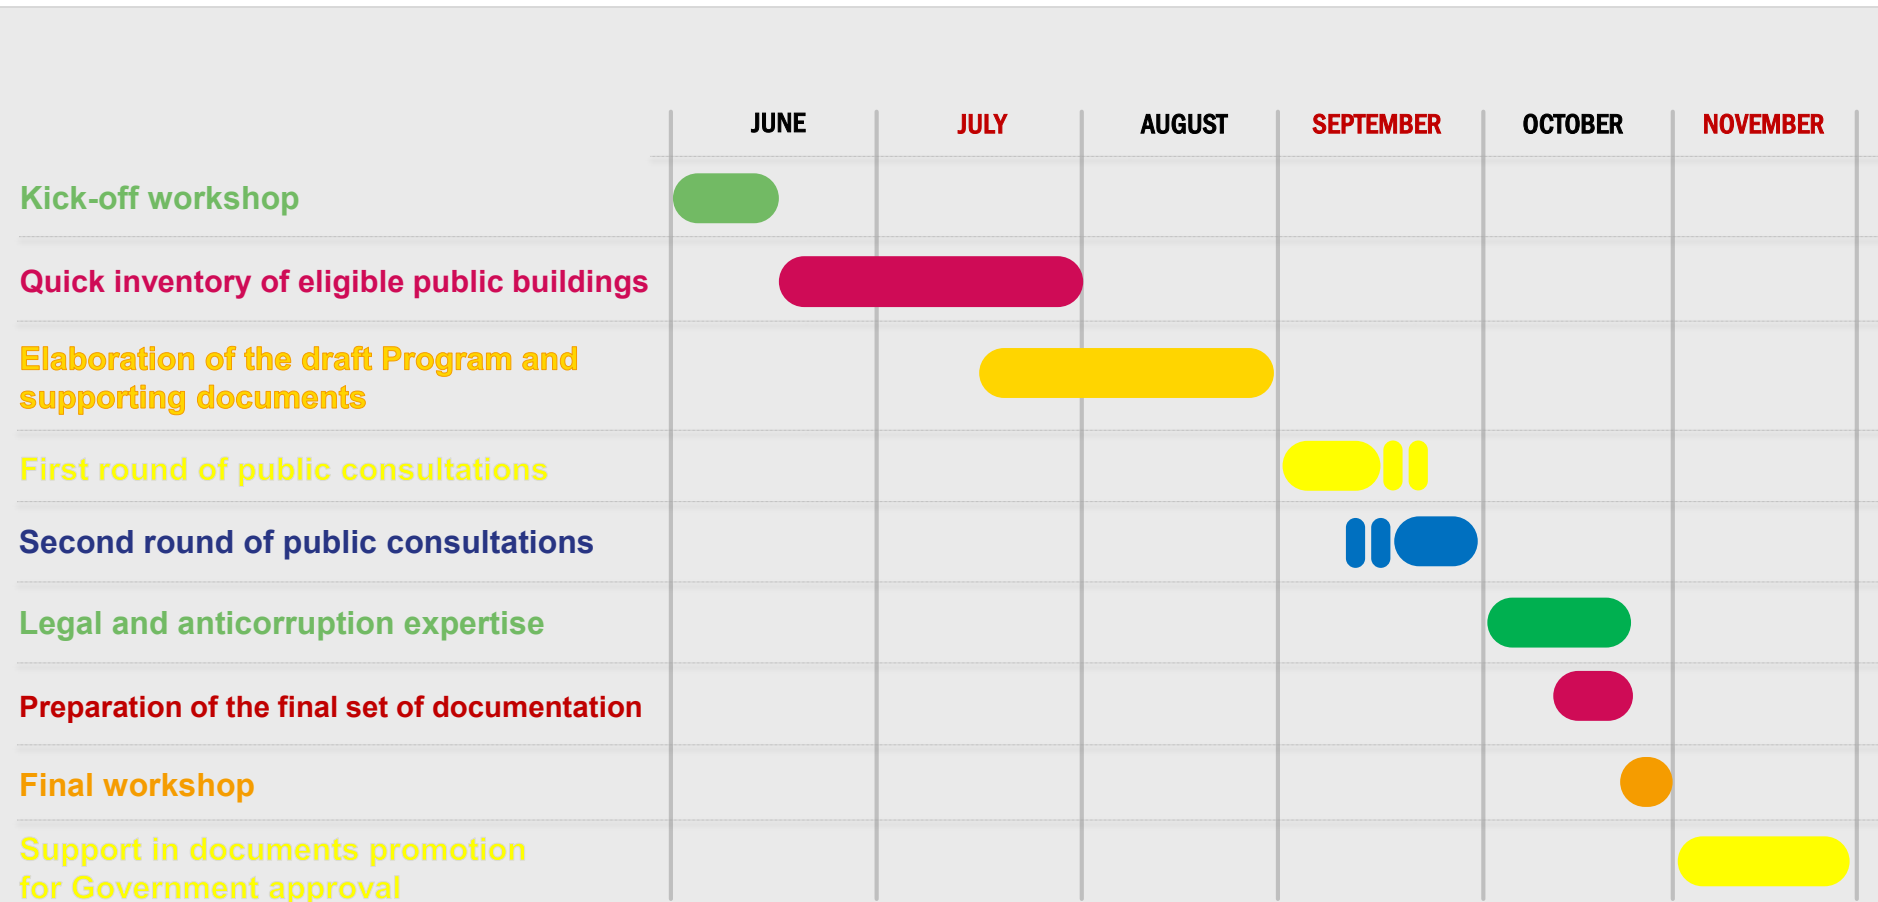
| | JUNE | JULY | AUGUST | SEPTEMBER | OCTOBER | NOVEMBER |
|---|---|---|---|---|---|---|
| Kick-off workshop | | | | | | |
| Quick inventory of eligible public buildings | | | | | | |
| Elaboration of the draft Program and supporting documents | | | | | | |
| First round of public consultations | | | | | | |
| Second round of public consultations | | | | | | |
| Legal and anticorruption expertise | | | | | | |
| Preparation of the final set of documentation | | | | | | |
| Final workshop | | | | | | |
| Support in documents promotion for Government approval | | | | | | |